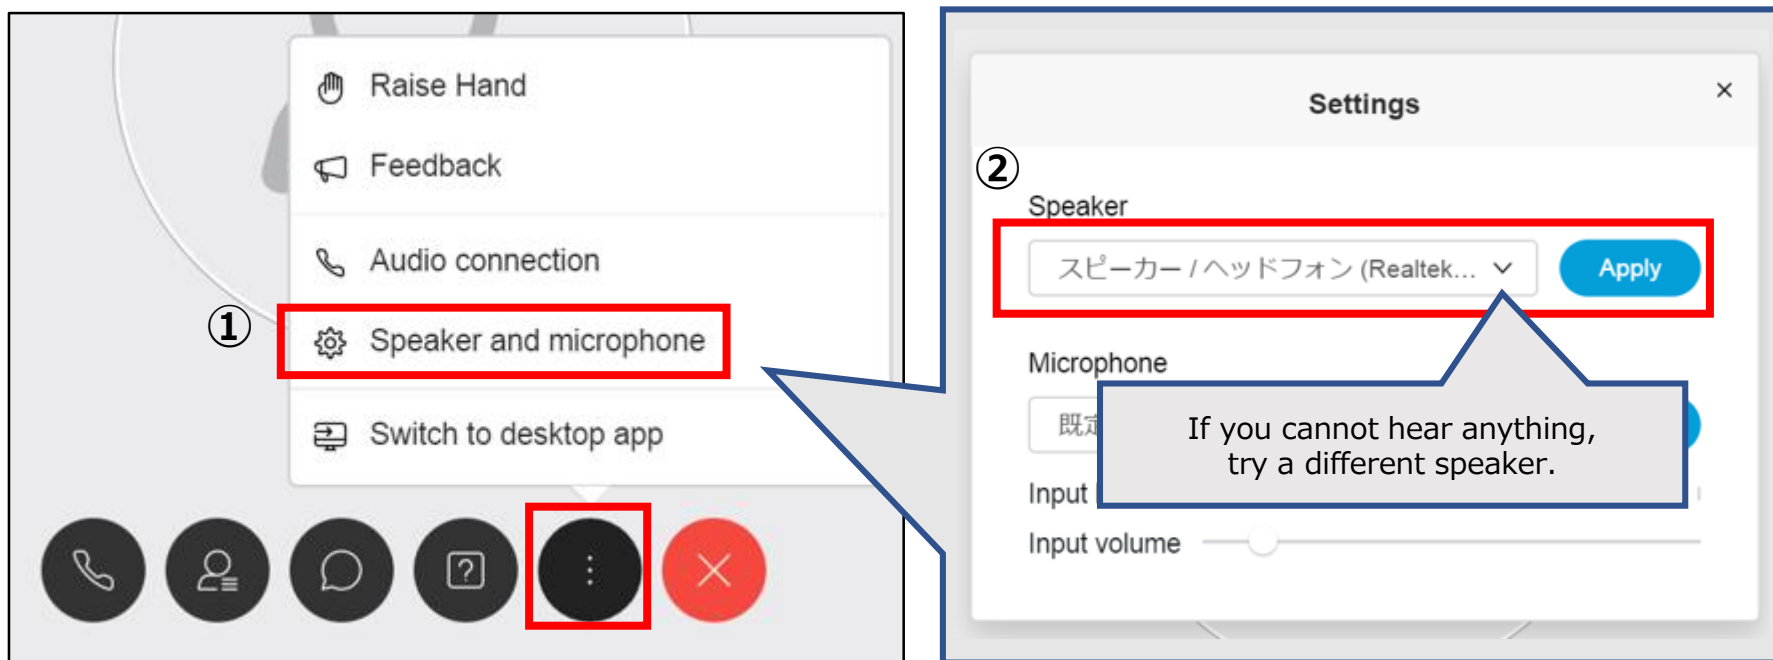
Raise Hand

Feedback

Audio connection

①

Speaker and microphone

Switch to desktop app

Settings

×

②

Speaker

スピーカー / ヘッドフォン (Realtek...

Apply

Microphone

既定

If you cannot hear anything, try a different speaker.

Input

Input volume